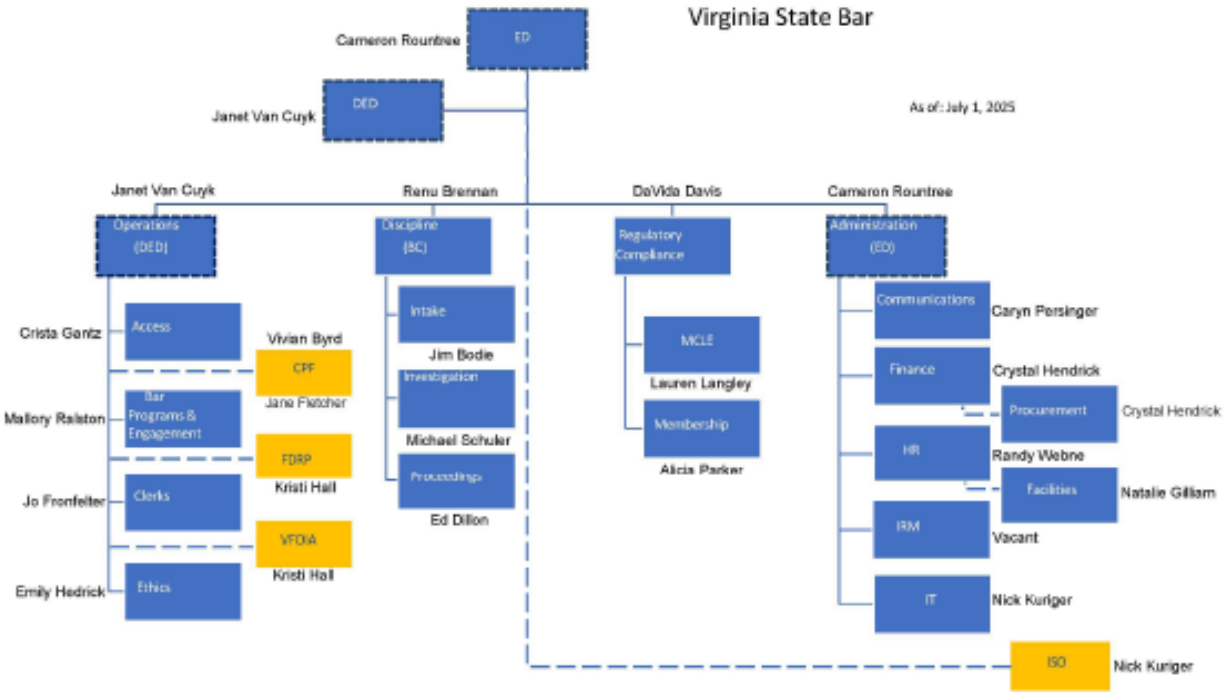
Virginia State Bar

Cameron Rountree
ED

Janet Van Cuyk
DED

As of: July 1, 2025

Janet Van Cuyk
Operations (DED)

Renu Brennan
Discipline (BC)

DeVida Davis
Regulatory Compliance

Cameron Rountree
Administration (ED)

Crista Gentz
Access

Vivian Byrd
CPF
Jane Fletcher

Mallory Ralston
Bar Programs & Engagement

FDRP
Kristi Hall

Jo Fronfelter
Clerks

VFOIA
Kristi Hall

Emily Hedrick
Ethics

Intake
Jim Bodie

Investigation
Michael Schuler

Proceedings
Ed Dillon

MCLE
Lauren Langley

Membership
Alicia Parker

Communications
Caryn Persinger

Finance
Crystal Hendrick

Procurement
Crystal Hendrick

HR
Randy Webne

Facilities
Natalie Gilliam

IRM
Vacant

IT
Nick Kuriger

ISO
Nick Kuriger